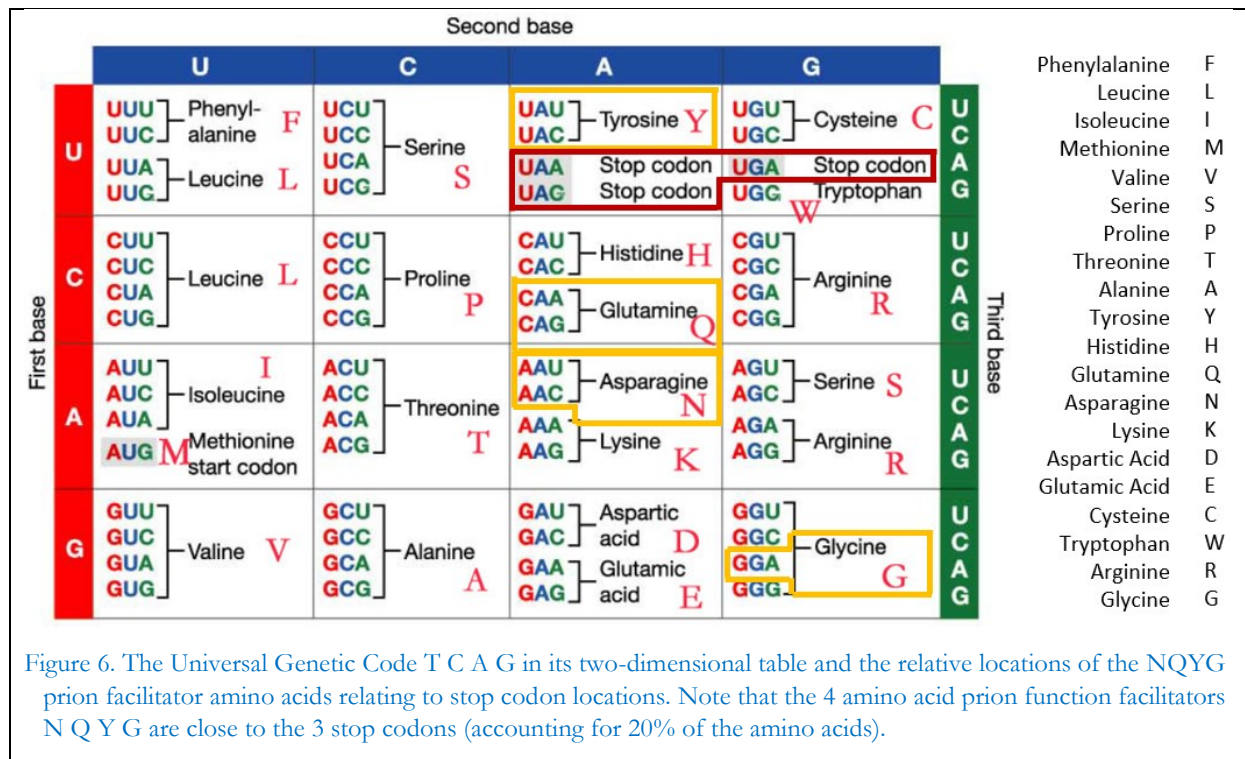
Second base

| | U | C | A | G | |
|---|---|---|---|---|---|
| U | UUU UUC Phenylalanine F; UUA UUG Leucine L | UCU UCC UCA UCG Serine S | UAU UAC Tyrosine Y; UAA Stop codon; UAG Stop codon | UGU UGC Cysteine C; UGA Stop codon; UGG Tryptophan W | U C A G |
| C | CUU CUC CUA CUG Leucine L | CCU CCC CCA CCG Proline P | CAU CAC Histidine H; CAA CAG Glutamine Q | CGU CGC CGA CGG Arginine R | U C A G |
| A | AUU AUC AUA Isoleucine I; AUG M Methionine start codon | ACU ACC ACA ACG Threonine T | AAU AAC Asparagine N; AAA AAG Lysine K | AGU AGC Serine S; AGA AGG Arginine R | U C A G |
| G | GUU GUC GUA GUG Valine V | GCU GCC GCA GCG Alanine A | GAU GAC Aspartic acid D; GAA GAG Glutamic acid E | GGU GGC GGA GGG Glycine G | U C A G |

First base

Third base

Phenylalanine F
Leucine L
Isoleucine I
Methionine M
Valine V
Serine S
Proline P
Threonine T
Alanine A
Tyrosine Y
Histidine H
Glutamine Q
Asparagine N
Lysine K
Aspartic Acid D
Glutamic Acid E
Cysteine C
Tryptophan W
Arginine R
Glycine G

Figure 6. The Universal Genetic Code T C A G in its two-dimensional table and the relative locations of the NQYG prion facilitator amino acids relating to stop codon locations. Note that the 4 amino acid prion function facilitators N Q Y G are close to the 3 stop codons (accounting for 20% of the amino acids).